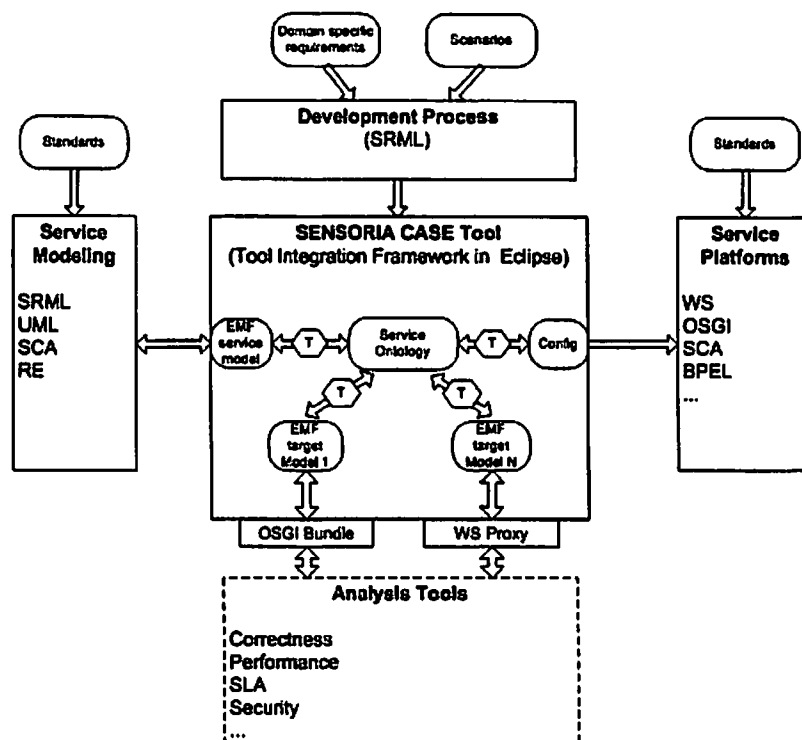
Domain specific requirements

Scenarios

Development Process
(SRML)

Standards

Service Modeling

SRML
UML
SCA
RE

SENSORIA CASE Tool
(Tool Integration Framework in Eclipse)

EMF service model

T

Service Ontology

T

Config

T

T

EMF target Model 1

EMF target Model N

Standards

Service Platforms

WS
OSGI
SCA
BPEL
...

OSGI Bundle

WS Proxy

Analysis Tools

Correctness
Performance
SLA
Security
...